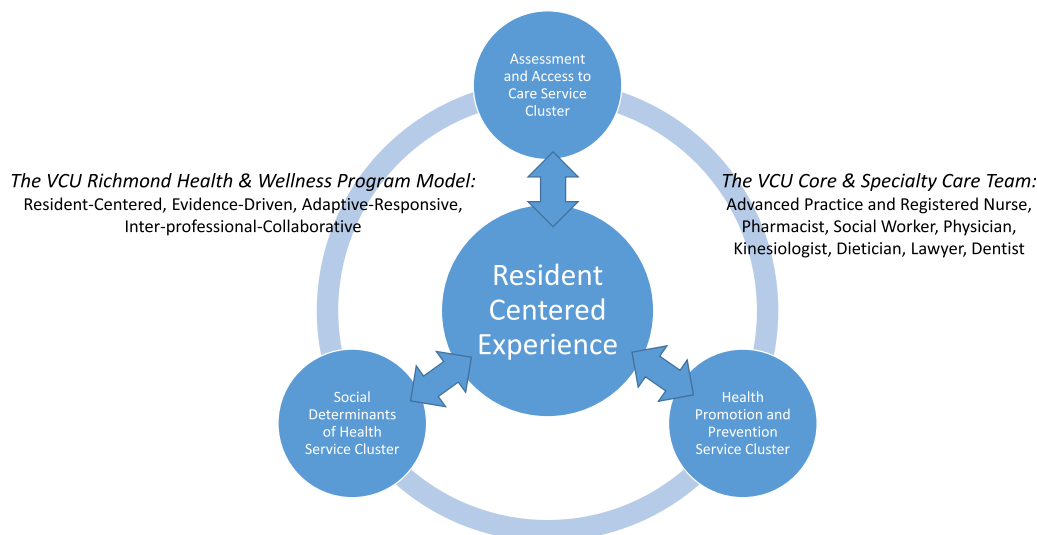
Assessment and Access to Care Service Cluster

The VCU Richmond Health & Wellness Program Model:
Resident-Centered, Evidence-Driven, Adaptive-Responsive, Inter-professional-Collaborative

The VCU Core & Specialty Care Team:
Advanced Practice and Registered Nurse, Pharmacist, Social Worker, Physician, Kinesiologist, Dietician, Lawyer, Dentist

Resident Centered Experience

Social Determinants of Health Service Cluster

Health Promotion and Prevention Service Cluster